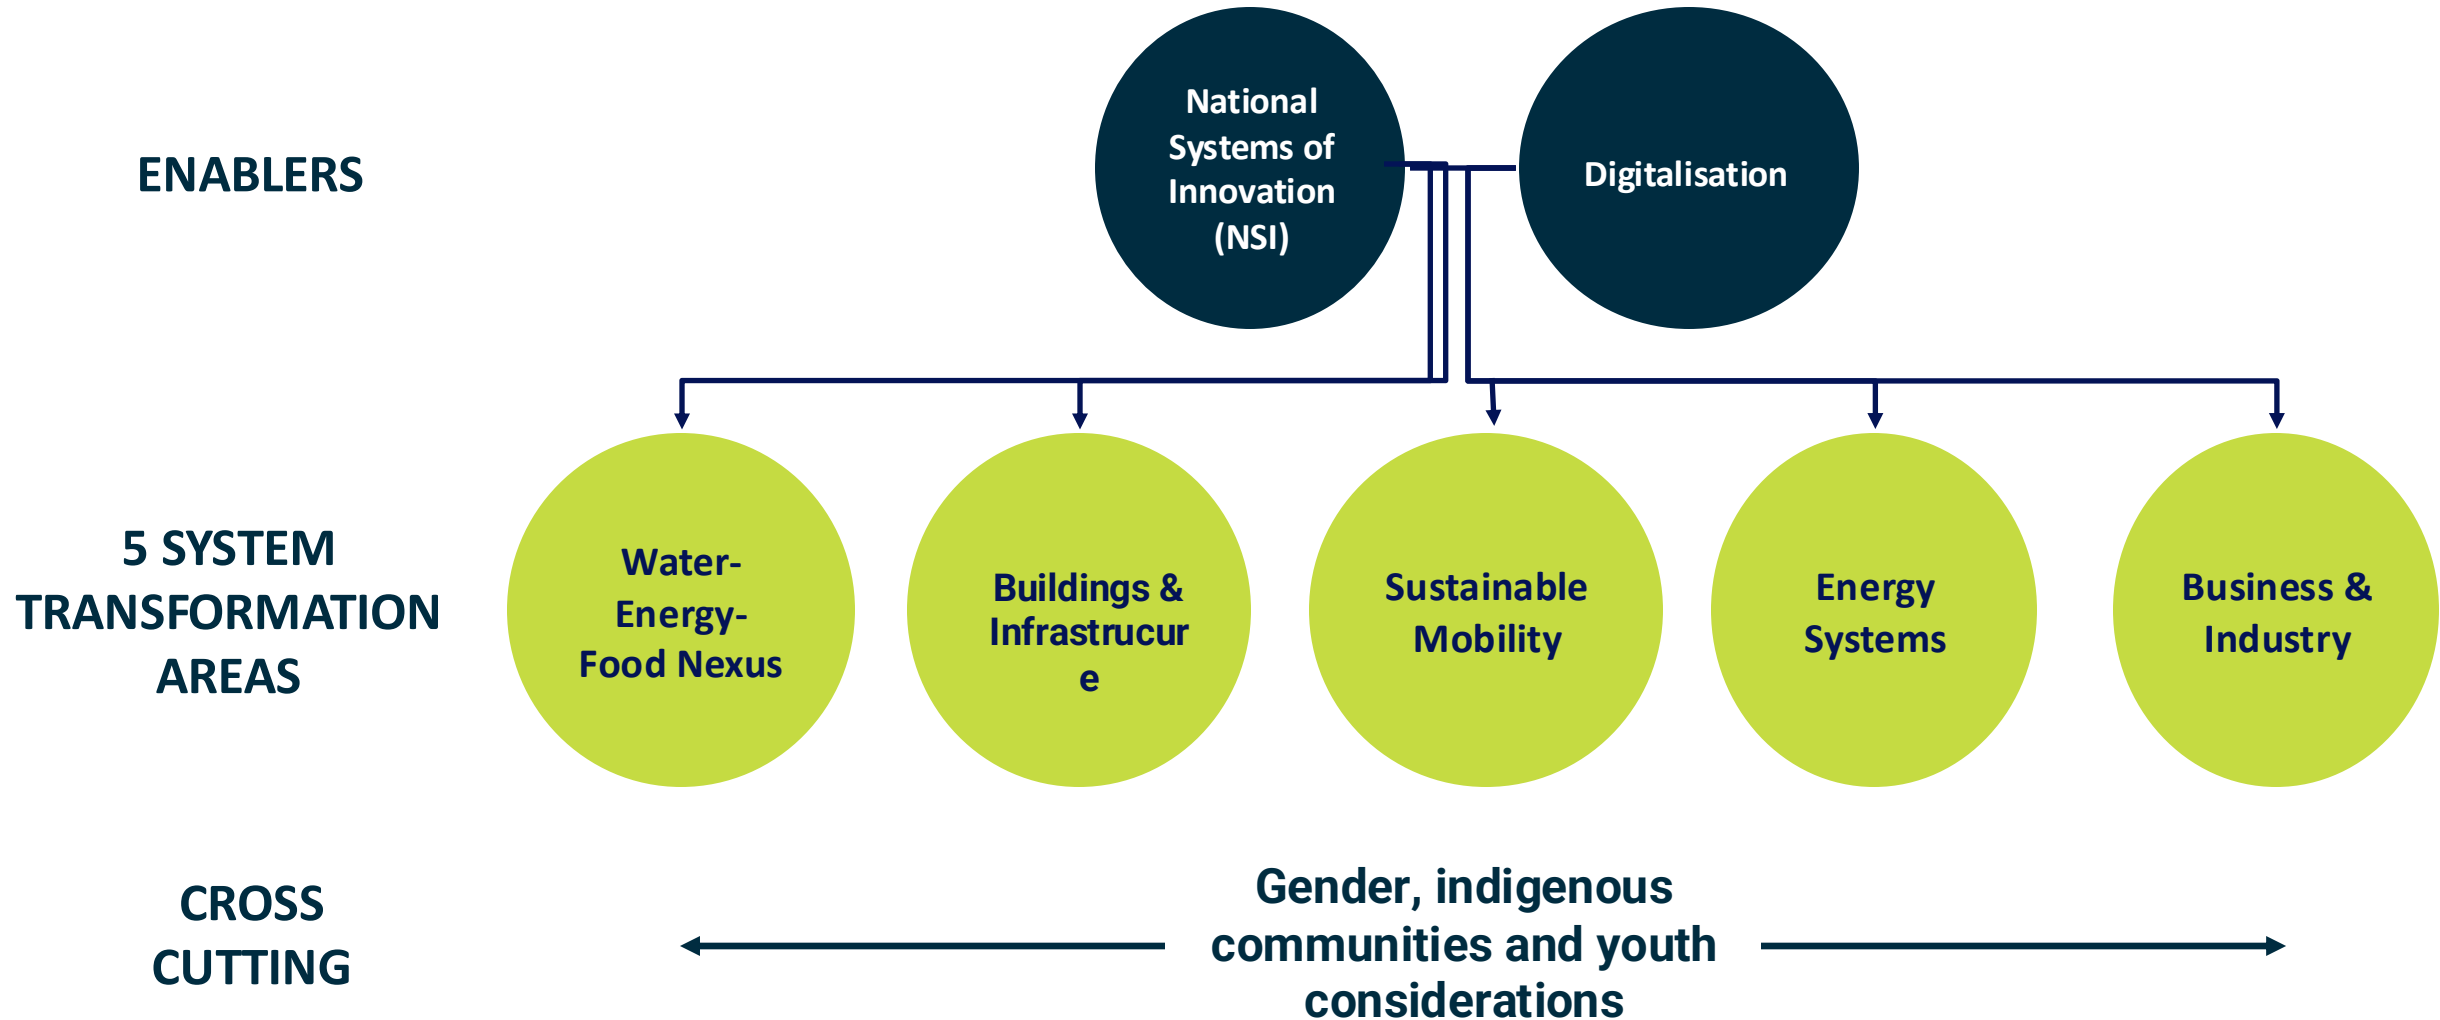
ENABLERS

National Systems of Innovation (NSI)

Digitalisation

5 SYSTEM TRANSFORMATION AREAS

Water-Energy-Food Nexus

Buildings & Infrastrucure

Sustainable Mobility

Energy Systems

Business & Industry

CROSS CUTTING

Gender, indigenous communities and youth considerations